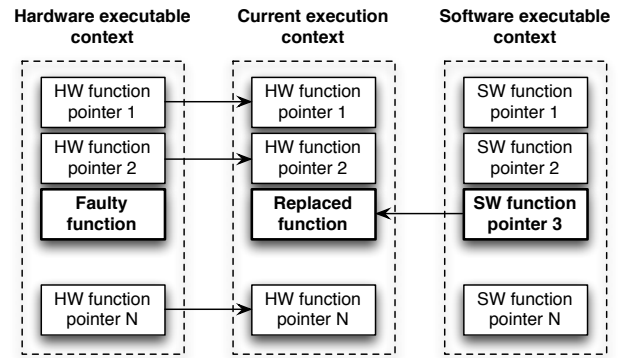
Hardware executable context

HW function pointer 1

HW function pointer 2

Faulty function

HW function pointer N

Current execution context

HW function pointer 1

HW function pointer 2

Replaced function

HW function pointer N

Software executable context

SW function pointer 1

SW function pointer 2

SW function pointer 3

SW function pointer N